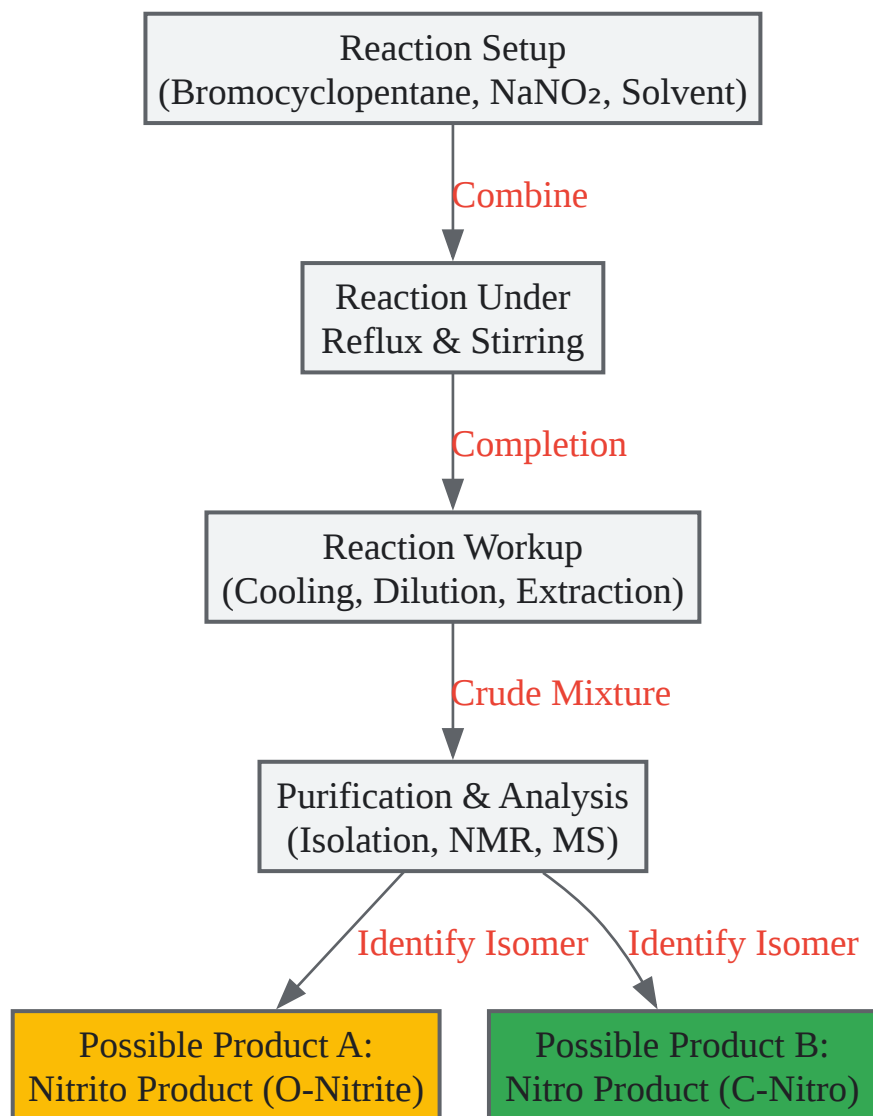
Reaction Setup
(Bromocyclopentane, $NaNO_2$, Solvent)

Combine

Reaction Under
Reflux & Stirring

Completion

Reaction Workup
(Cooling, Dilution, Extraction)

Crude Mixture

Purification & Analysis
(Isolation, NMR, MS)

Identify Isomer

Identify Isomer

Possible Product A:
Nitrito Product (O-Nitrite)

Possible Product B:
Nitro Product (C-Nitro)